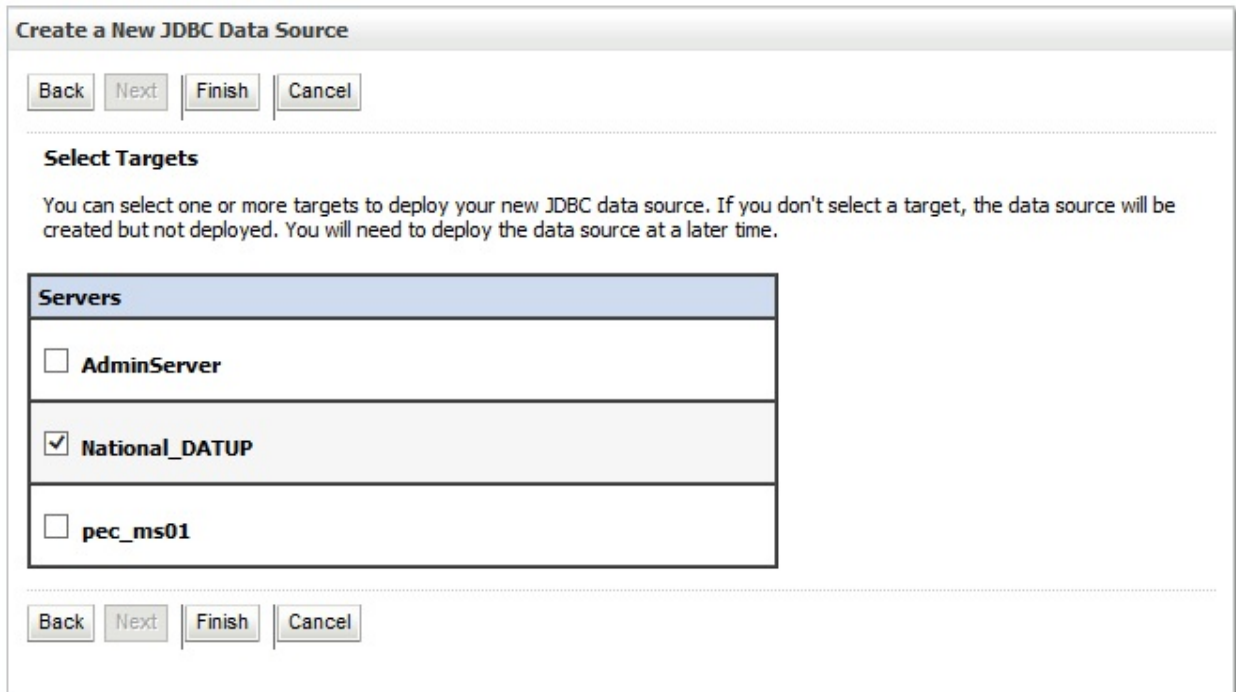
Create a New JDBC Data Source

Back Next Finish Cancel

Select Targets

You can select one or more targets to deploy your new JDBC data source. If you don't select a target, the data source will be created but not deployed. You will need to deploy the data source at a later time.

| Servers |
|---|
| ☐ AdminServer |
| ☑ National_DATUP |
| ☐ pec_ms01 |

Back Next Finish Cancel